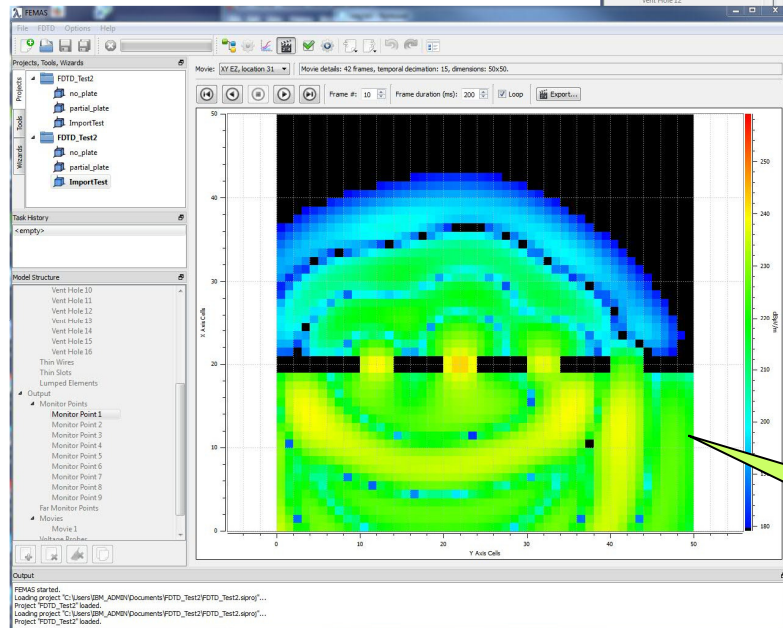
FEMAS
File FDTD Options Help
Vent Hole 12
Projects, Tools, Wizards
Projects
Tools
Wizards
FDTD_Test2
no_plate
partial_plate
ImportTest
FDTD_Test2
no_plate
partial_plate
ImportTest
Task History
<empty>
Model Structure
Vent Hole 10
Vent Hole 11
Vent Hole 12
Vent Hole 13
Vent Hole 14
Vent Hole 15
Vent Hole 16
Thin Wires
Thin Slots
Lumped Elements
Output
Monitor Points
Monitor Point 1
Monitor Point 2
Monitor Point 3
Monitor Point 4
Monitor Point 5
Monitor Point 6
Monitor Point 7
Monitor Point 8
Monitor Point 9
Far Monitor Points
Movies
Movie 1
Voltage Probes
Movie: XY EZ, location 31
Movie details: 42 frames, temporal decimation: 15, dimensions: 50x50.
Frame #: 10
Frame duration (ms): 200
Loop
Export...
50
40
30
20
10
0
X Axis Cells
0
10
20
30
40
50
Y Axis Cells
250
240
230
220
210
200
180
dBµV/m
Output
FEMAS started.
Loading project "C:\Users\IBM_ADMIN\Documents\FDTD_Test2\FDTD_Test2.siproj"...
Project "FDTD_Test2" loaded.
Loading project "C:\Users\IBM_ADMIN\Documents\FDTD_Test2\FDTD_Test2.siproj"...
Project "FDTD_Test2" loaded.